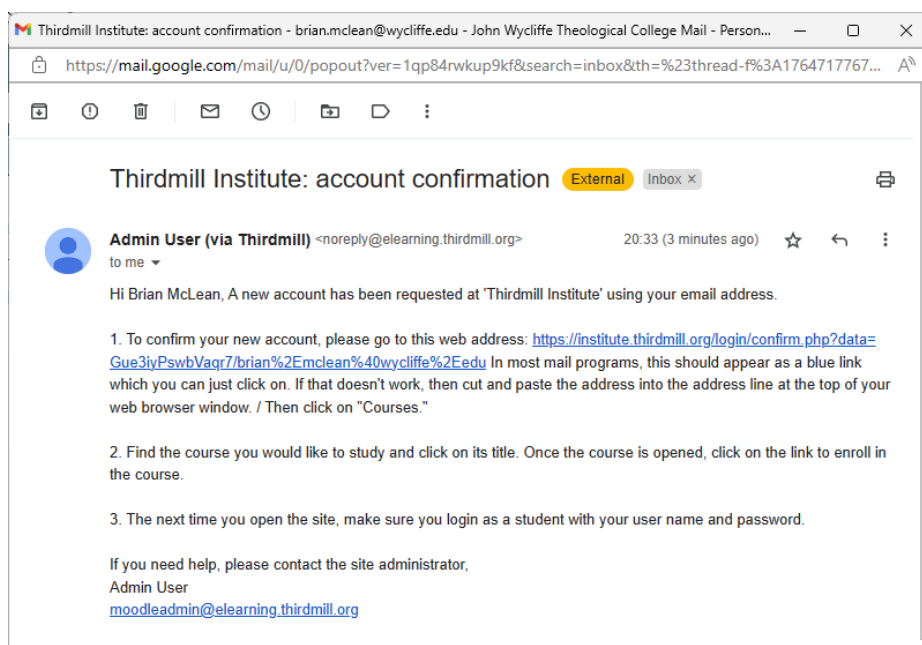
Thirdmill Institute: account confirmation - brian.mclean@wycliffe.edu - John Wycliffe Theological College Mail - Person...

https://mail.google.com/mail/u/0/popout?ver=1qp84rwkup9kf&search=inbox&th=%23thread-f%3A1764717767...

Thirdmill Institute: account confirmation External Inbox ×

Admin User (via Thirdmill) <noreply@elearning.thirdmill.org> 20:33 (3 minutes ago)
to me

Hi Brian McLean, A new account has been requested at 'Thirdmill Institute' using your email address.

1. To confirm your new account, please go to this web address: https://institute.thirdmill.org/login/confirm.php?data=Gue3iyPswbVaqr7/brian%2Emclean%40wycliffe%2Eedu In most mail programs, this should appear as a blue link which you can just click on. If that doesn't work, then cut and paste the address into the address line at the top of your web browser window. / Then click on "Courses."

2. Find the course you would like to study and click on its title. Once the course is opened, click on the link to enroll in the course.

3. The next time you open the site, make sure you login as a student with your user name and password.

If you need help, please contact the site administrator,
Admin User
moodleadmin@elearning.thirdmill.org